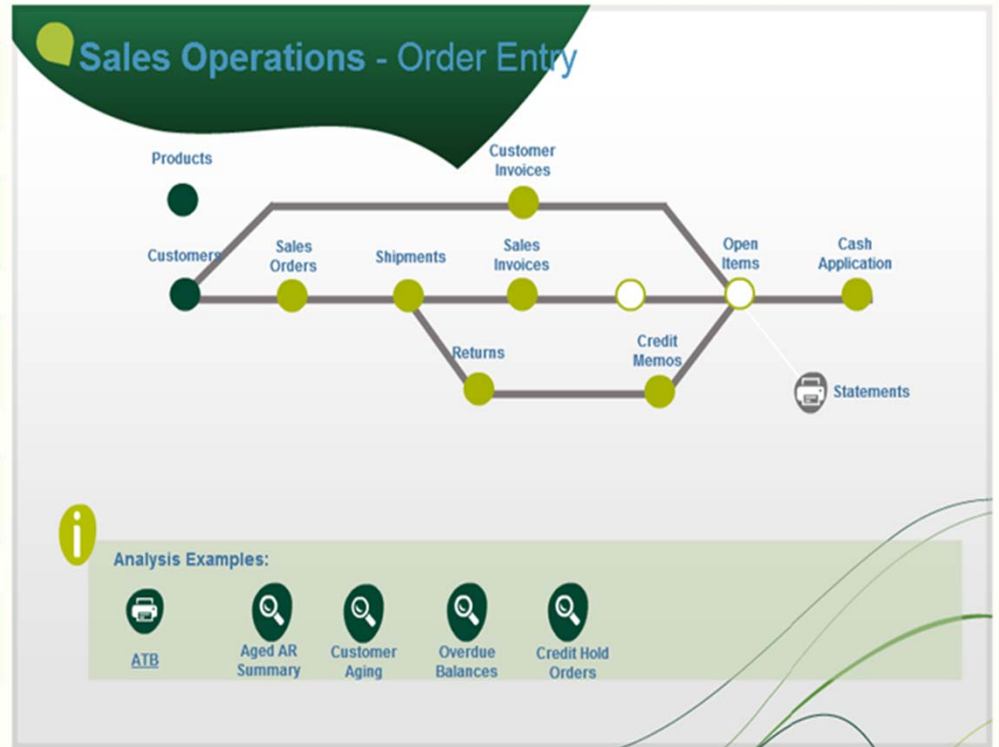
Sales Operations - Order Entry

Products

Customer Invoices

Customers

Sales Orders

Shipments

Sales Invoices

Open Items

Cash Application

Returns

Credit Memos

Statements

i

Analysis Examples:

ATB

Aged AR Summary

Customer Aging

Overdue Balances

Credit Hold Orders